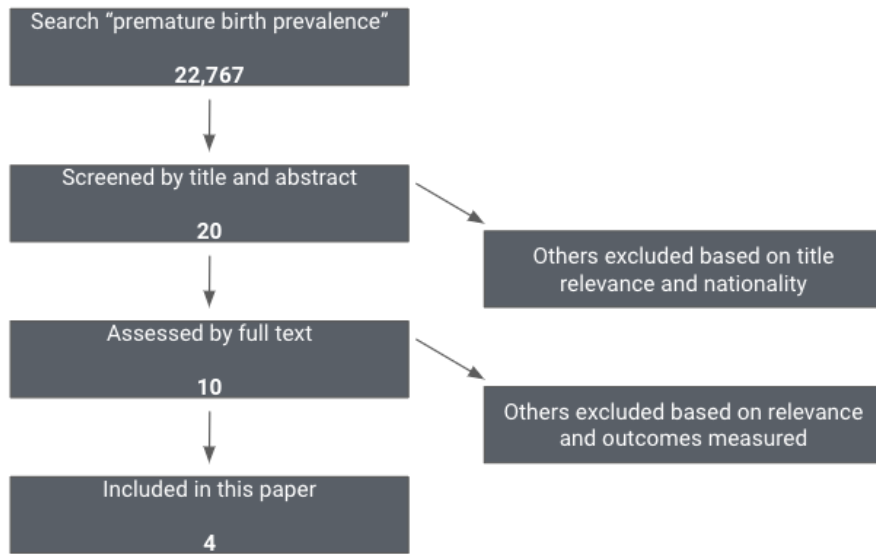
Search “premature birth prevalence”

22,767

Screened by title and abstract

20

Others excluded based on title relevance and nationality

Assessed by full text

10

Others excluded based on relevance and outcomes measured

Included in this paper

4